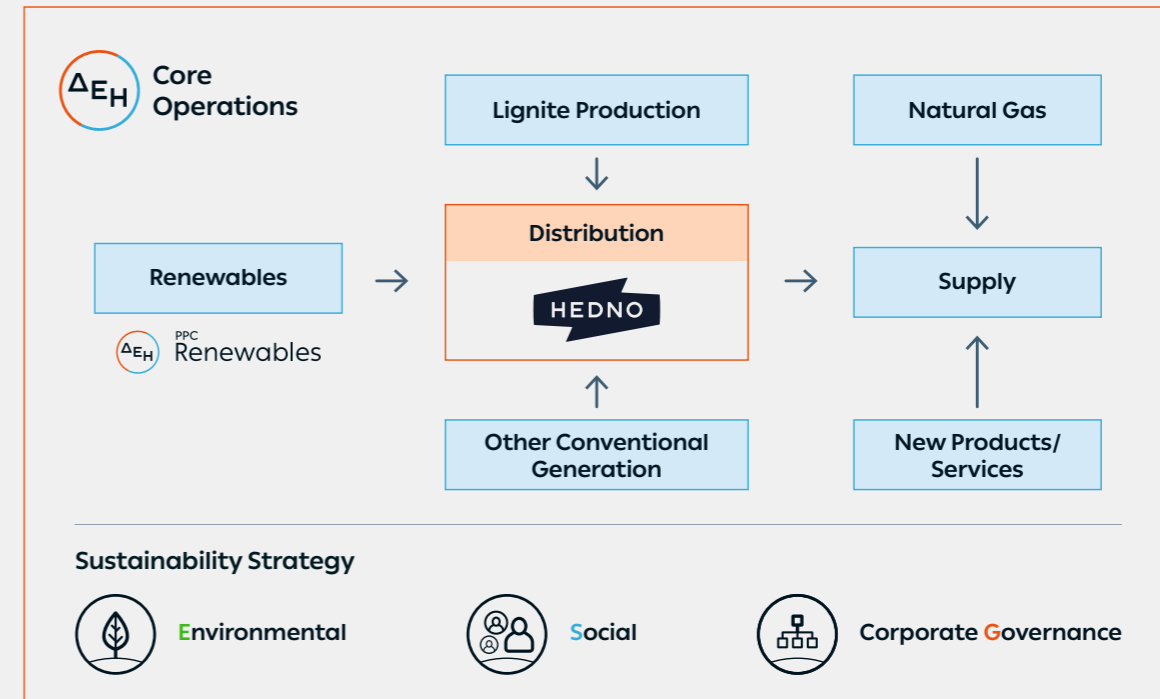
ΔEH Core Operations

Lignite Production

Natural Gas

Renewables

ΔEH PPC Renewables

Distribution

HEDNO

Supply

Other Conventional Generation

New Products/ Services

Sustainability Strategy

Environmental

Social

Corporate Governance